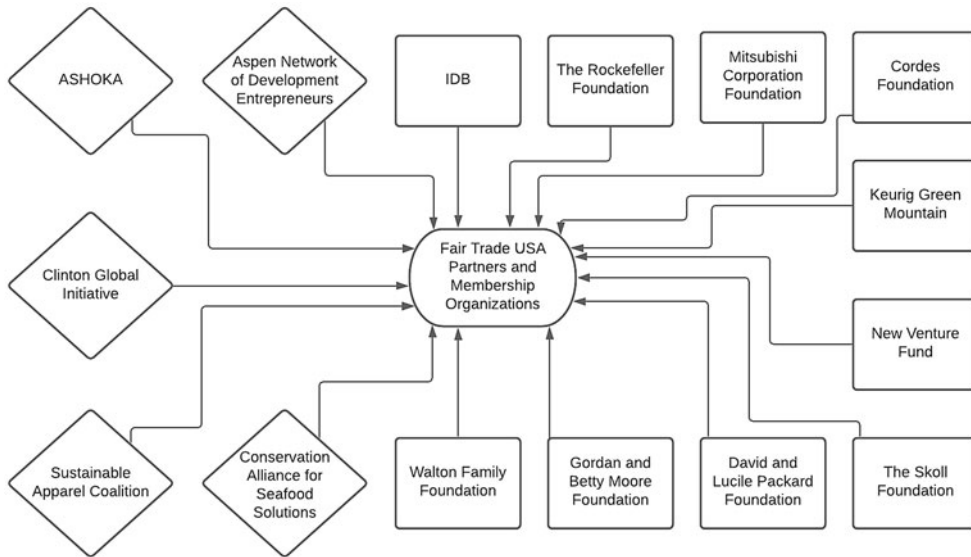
ASHOKA

Aspen Network of Development Entrepreneurs

IDB

The Rockefeller Foundation

Mitsubishi Corporation Foundation

Cordes Foundation

Keurig Green Mountain

Clinton Global Initiative

Fair Trade USA Partners and Membership Organizations

New Venture Fund

Sustainable Apparel Coalition

Conservation Alliance for Seafood Solutions

Walton Family Foundation

Gordan and Betty Moore Foundation

David and Lucile Packard Foundation

The Skoll Foundation